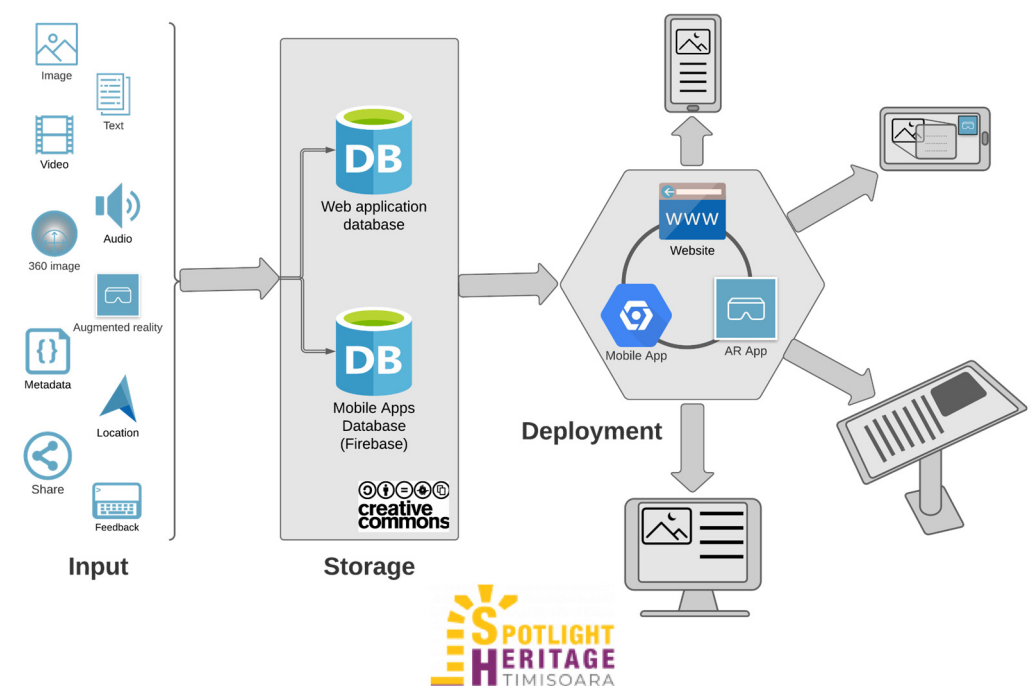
Image

Text

Video

Audio

360 image

Augmented reality

Metadata

Location

Share

Feedback

Input

DB
Web application database

DB
Mobile Apps Database (Firebase)

creative commons

Storage

WWW
Website

Mobile App

AR App

Deployment

SPOTLIGHT
HERITAGE
TIMISOARA